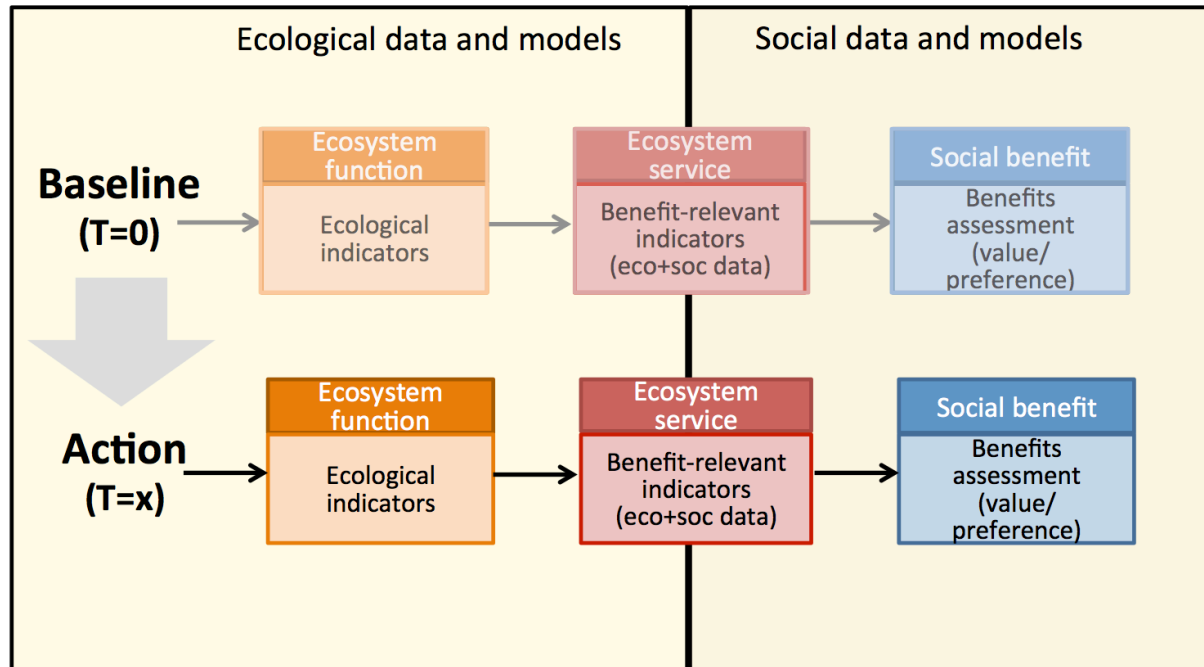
Ecological data and models

Social data and models

Baseline
(T=0)

Ecosystem function

Ecological indicators

Ecosystem service

Benefit-relevant indicators (eco+soc data)

Social benefit

Benefits assessment (value/ preference)

Action
(T=x)

Ecosystem function

Ecological indicators

Ecosystem service

Benefit-relevant indicators (eco+soc data)

Social benefit

Benefits assessment (value/ preference)